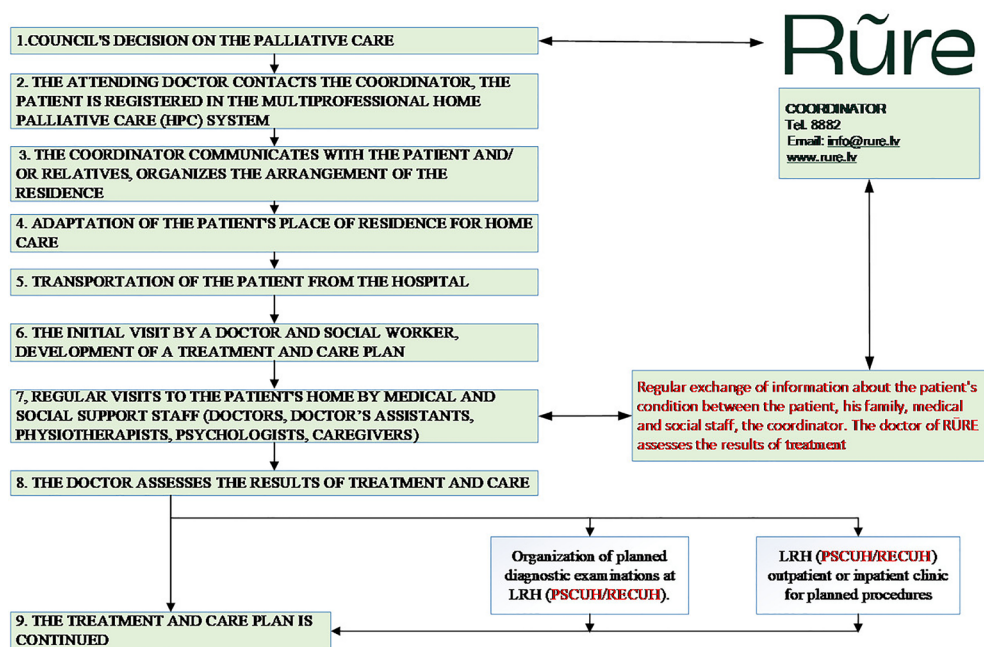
1.COUNCIL'S DECISION ON THE PALLIATIVE CARE

Rũre

2. THE ATTENDING DOCTOR CONTACTS THE COORDINATOR, THE PATIENT IS REGISTERED IN THE MULTIPROFESSIONAL HOME PALLIATIVE CARE (HPC) SYSTEM

COORDINATOR
Tel. 8882
Email: info@rure.lv
www.rure.lv

3. THE COORDINATOR COMMUNICATES WITH THE PATIENT AND/ OR RELATIVES, ORGANIZES THE ARRANGEMENT OF THE RESIDENCE

4. ADAPTATION OF THE PATIENT'S PLACE OF RESIDENCE FOR HOME CARE

5. TRANSPORTATION OF THE PATIENT FROM THE HOSPITAL

6. THE INITIAL VISIT BY A DOCTOR AND SOCIAL WORKER, DEVELOPMENT OF A TREATMENT AND CARE PLAN

7, REGULAR VISITS TO THE PATIENT'S HOME BY MEDICAL AND SOCIAL SUPPORT STAFF (DOCTORS, DOCTOR'S ASSISTANTS, PHYSIOTHERAPISTS, PSYCHOLOGISTS, CAREGIVERS)

Regular exchange of information about the patient's condition between the patient, his family, medical and social staff, the coordinator. The doctor of RŪRE assesses the results of treatment

8. THE DOCTOR ASSESSES THE RESULTS OF TREATMENT AND CARE

Organization of planned diagnostic examinations at LRH (PSCUH/RECUH).

LRH (PSCUH/RECUH) outpatient or inpatient clinic for planned procedures

9. THE TREATMENT AND CARE PLAN IS CONTINUED